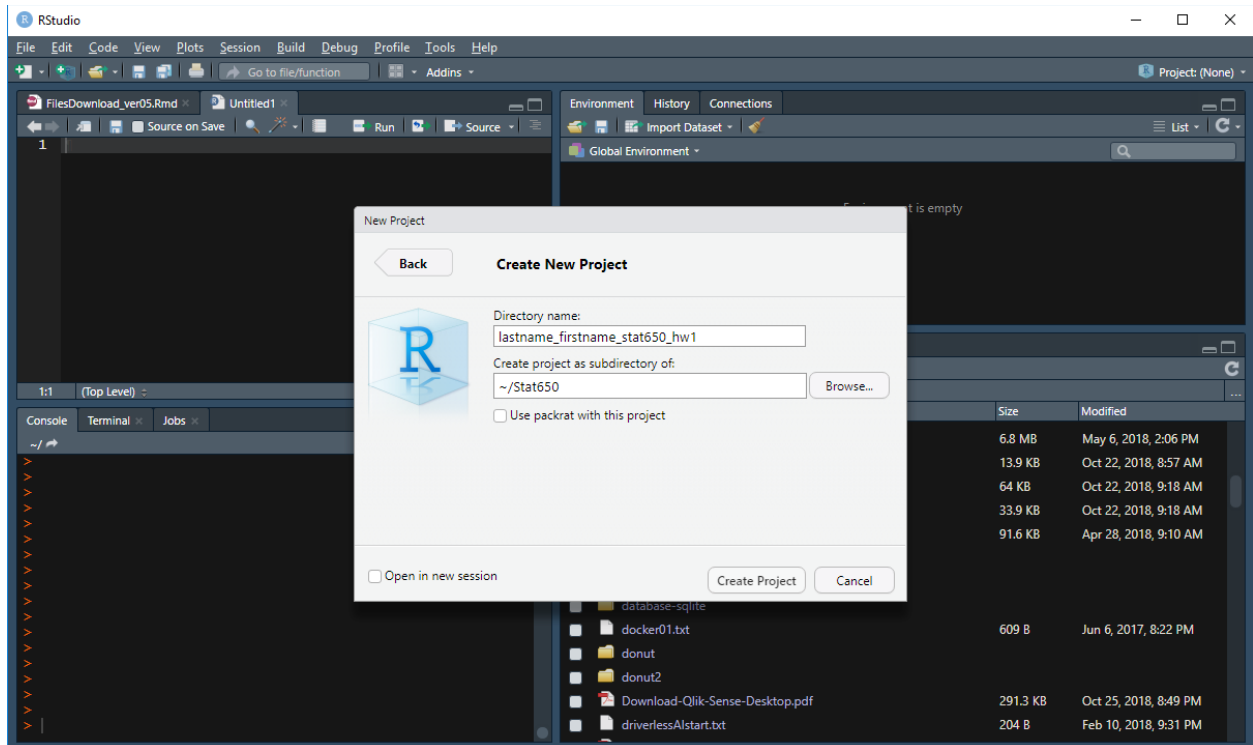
RStudio

File Edit Code View Plots Session Build Debug Profile Tools Help

Go to file/function · Addins ·

Project: (None) ·

FilesDownload_ver05.Rmd × Untitled1 ×

Source on Save · Run · Source ·

1

1:1 (Top Level) :

Console Terminal × Jobs ×

~/

>
>
>
>
>
>
>
>
>
>
>
>
>
>
>
>
>
>

Environment History Connections

Import Dataset · List ·

Global Environment ·

Environment is empty

Size Modified

6.8 MB May 6, 2018, 2:06 PM
13.9 KB Oct 22, 2018, 8:57 AM
64 KB Oct 22, 2018, 9:18 AM
33.9 KB Oct 22, 2018, 9:18 AM
91.6 KB Apr 28, 2018, 9:10 AM

database-sqlite
docker01.txt 609 B Jun 6, 2017, 8:22 PM
donut
donut2
Download-Qlik-Sense-Desktop.pdf 291.3 KB Oct 25, 2018, 8:49 PM
driverlessAIstart.txt 204 B Feb 10, 2018, 9:31 PM

New Project

Back

Create New Project

Directory name:

lastname_firstname_stat650_hw1

Create project as subdirectory of:

~/Stat650

Browse...

Use packrat with this project

Open in new session

Create Project

Cancel